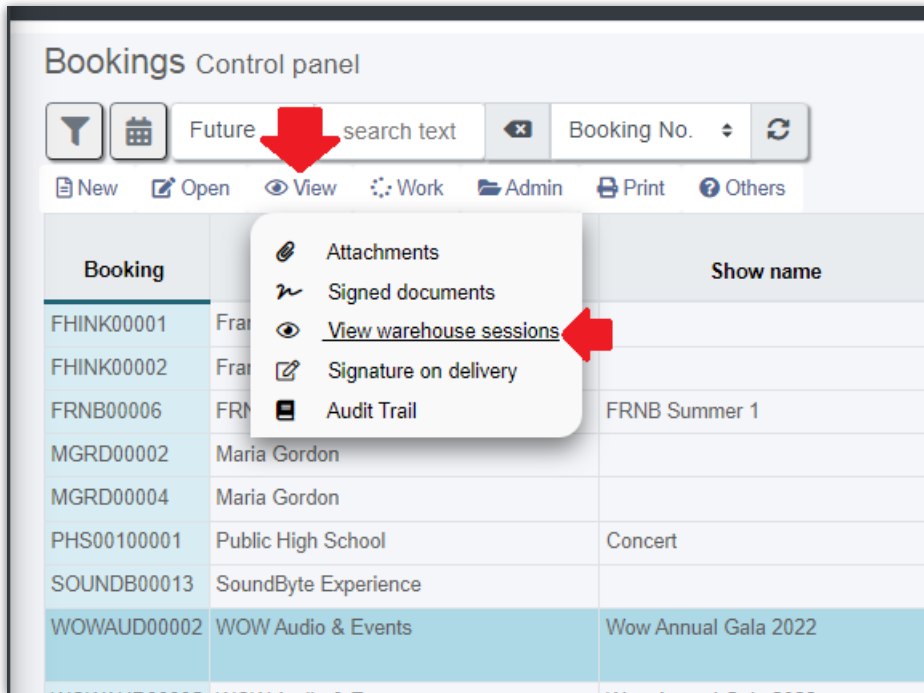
Bookings Control panel

Future search text Booking No.

New Open View Work Admin Print Others

Attachments
Signed documents
View warehouse sessions
Signature on delivery
Audit Trail

| Booking | | Show name |
|---|---|---|
| FHINK00001 | Fra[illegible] | |
| FHINK00002 | Fra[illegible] | |
| FRNB00006 | FR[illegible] | FRNB Summer 1 |
| MGRD00002 | Maria Gordon | |
| MGRD00004 | Maria Gordon | |
| PHS00100001 | Public High School | Concert |
| SOUNDB00013 | SoundByte Experience | |
| WOWAUD00002 | WOW Audio & Events | Wow Annual Gala 2022 |